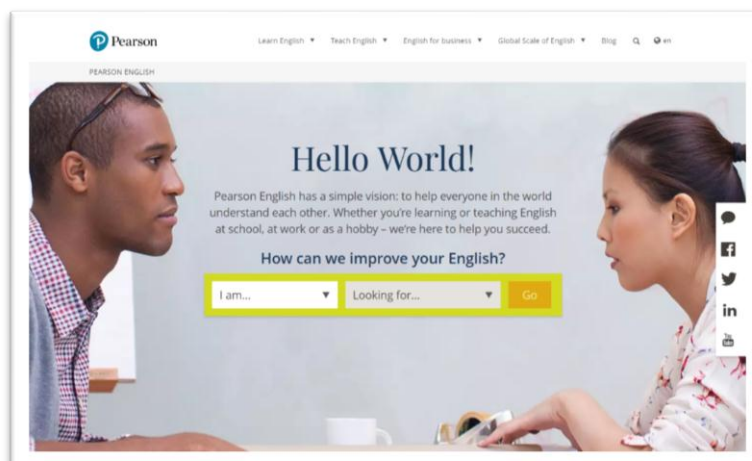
Pearson

Learn English ▼ Teach English ▼ English for business ▼ Global Scale of English ▼ Blog en

PEARSON ENGLISH

Hello World!

Pearson English has a simple vision: to help everyone in the world understand each other. Whether you're learning or teaching English at school, at work or as a hobby – we're here to help you succeed.

How can we improve your English?

I am... ▼ Looking for... ▼ Go

in